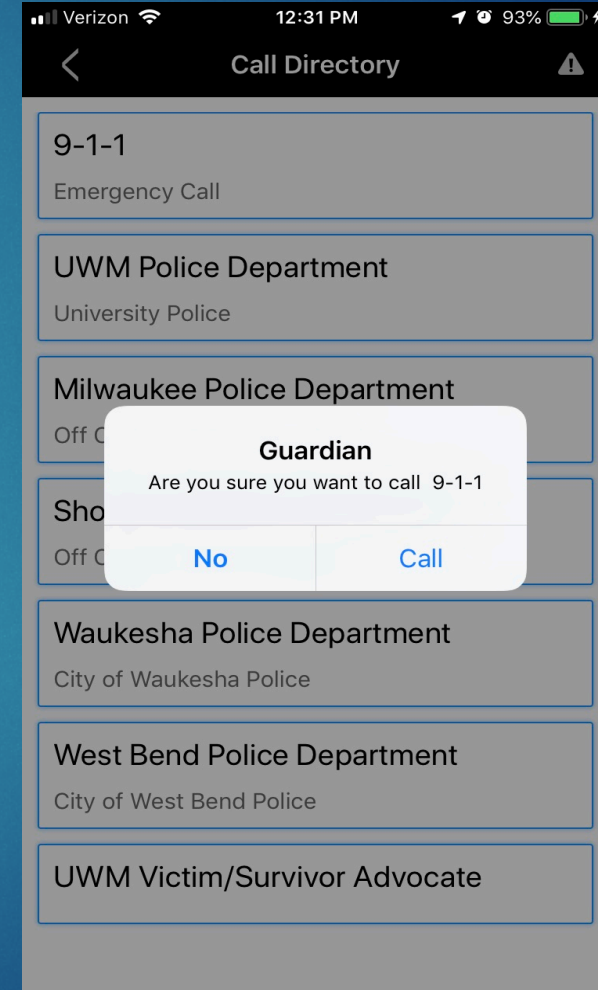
Verizon 12:31 PM 93%

Call Directory

9-1-1
Emergency Call

UWM Police Department
University Police

Milwaukee Police Department
Off C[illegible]

Sho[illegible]
Off C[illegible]

Guardian
Are you sure you want to call 9-1-1

No Call

Waukesha Police Department
City of Waukesha Police

West Bend Police Department
City of West Bend Police

UWM Victim/Survivor Advocate